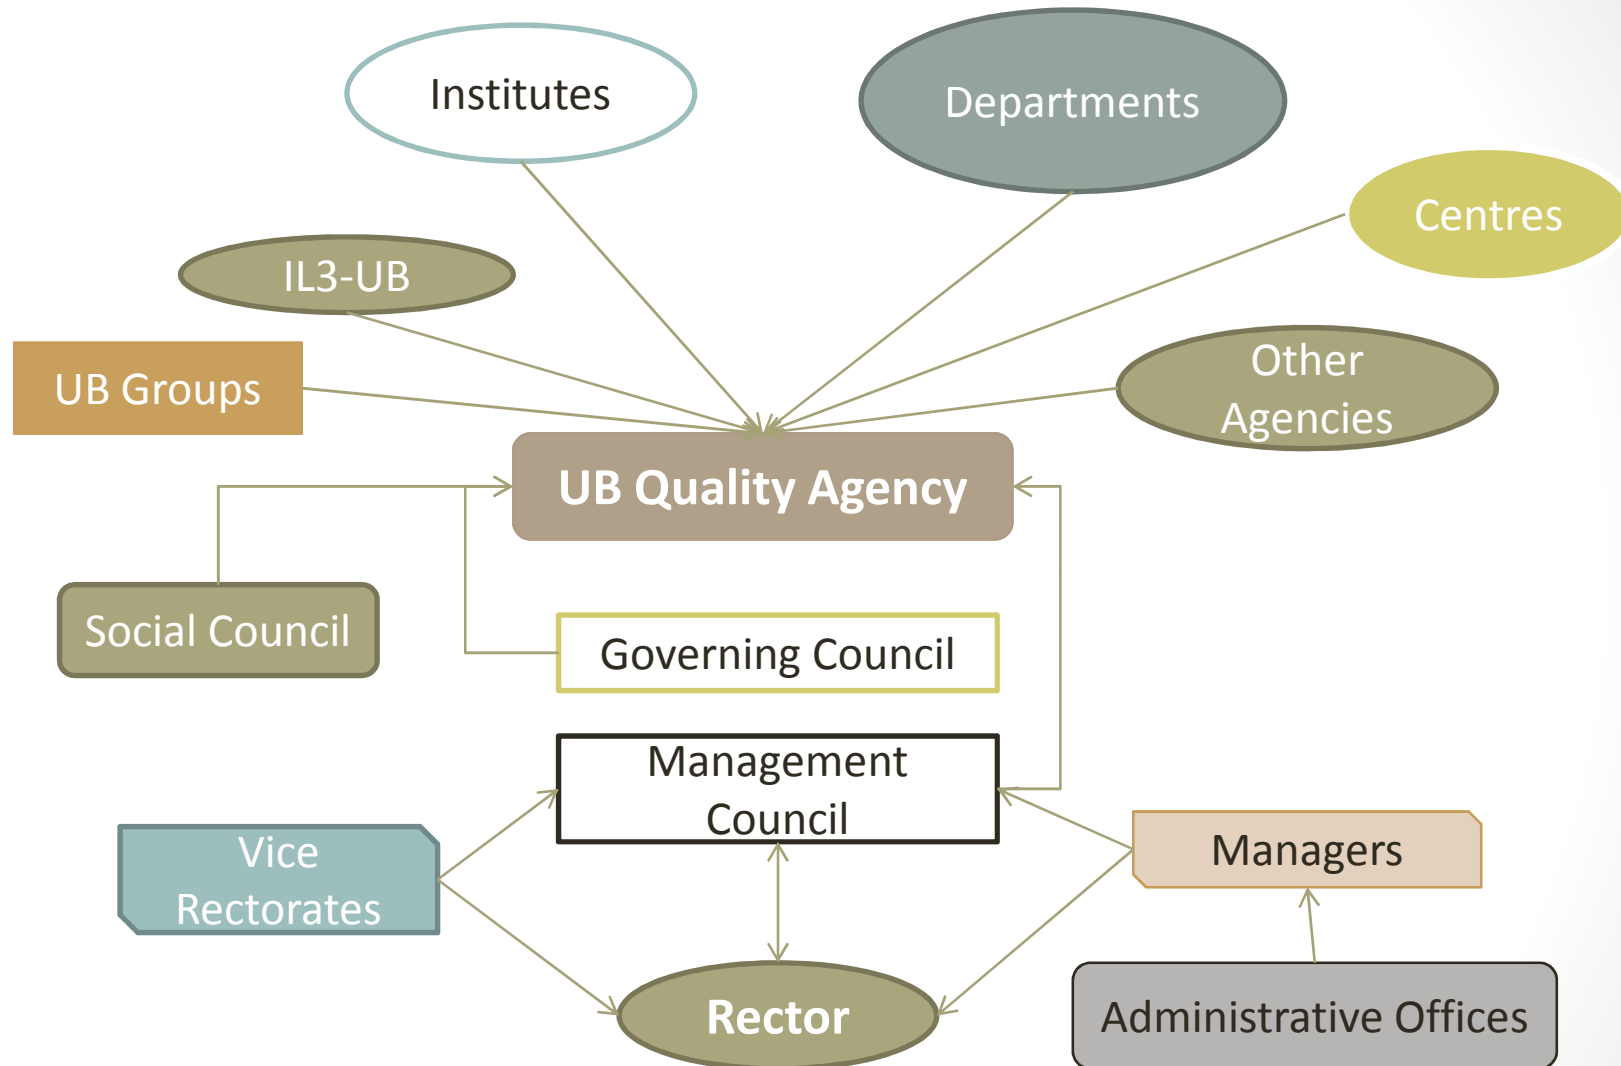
Institutes

Departments

Centres

IL3-UB

UB Groups

Other Agencies

UB Quality Agency

Social Council

Governing Council

Management Council

Vice Rectorates

Managers

Rector

Administrative Offices